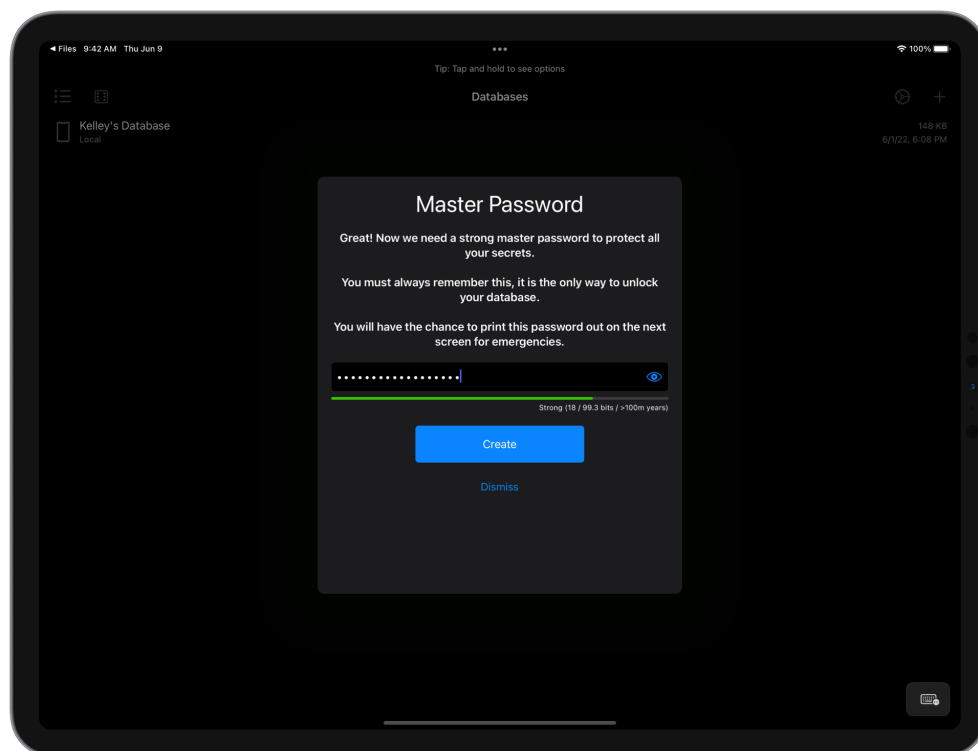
◂ Files 9:42 AM Thu Jun 9

100%

Tip: Tap and hold to see options

Databases

Kelley's Database
Local

148 KB
6/1/22, 6:08 PM

Master Password

Great! Now we need a strong master password to protect all your secrets.

You must always remember this, it is the only way to unlock your database.

You will have the chance to print this password out on the next screen for emergencies.

••••••••••••••••••

Strong (18 / 99.3 bits / >100m years)

Create

Dismiss